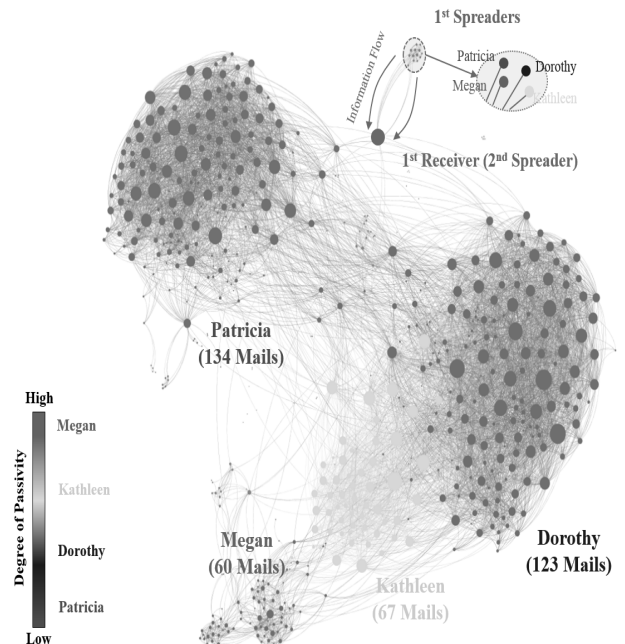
1$^{st}$ Spreaders

Patricia

Dorothy

Megan

Kathleen

Information Flow

1$^{st}$ Receiver (2$^{nd}$ Spreader)

Patricia (134 Mails)

High

Megan

Kathleen

Dorothy

Patricia

Low

Degree of Passivity

Megan (60 Mails)

Kathleen (67 Mails)

Dorothy (123 Mails)